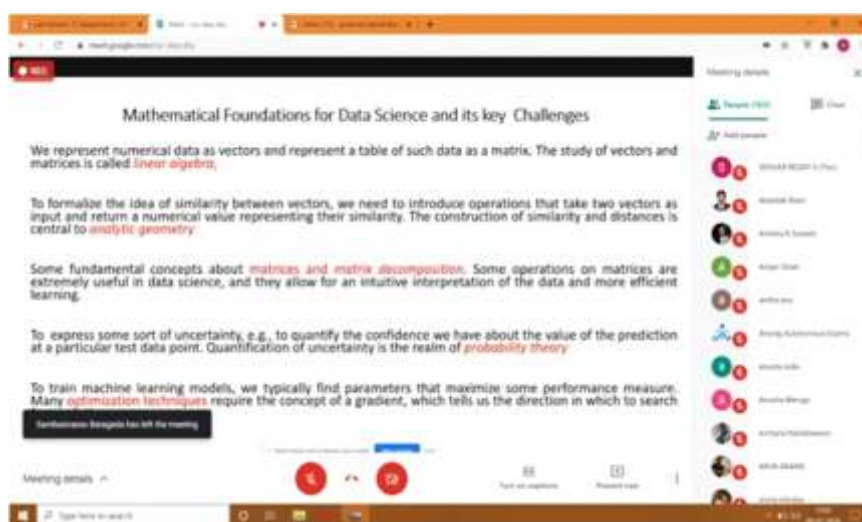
Mathematical Foundations for Data Science and its key Challenges

We represent numerical data as vectors and represent a table of such data as a matrix. The study of vectors and matrices is called linear algebra.

To formalize the idea of similarity between vectors, we need to introduce operations that take two vectors as input and return a numerical value representing their similarity. The construction of similarity and distances is central to analytic geometry

Some fundamental concepts about matrices and matrix decomposition. Some operations on matrices are extremely useful in data science, and they allow for an intuitive interpretation of the data and more efficient learning.

To express some sort of uncertainty, e.g., to quantify the confidence we have about the value of the prediction at a particular test data point. Quantification of uncertainty is the realm of probability theory

To train machine learning models, we typically find parameters that maximize some performance measure. Many optimization techniques require the concept of a gradient, which tells us the direction in which to search

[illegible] has left the meeting

Meeting details

Meeting details

REC